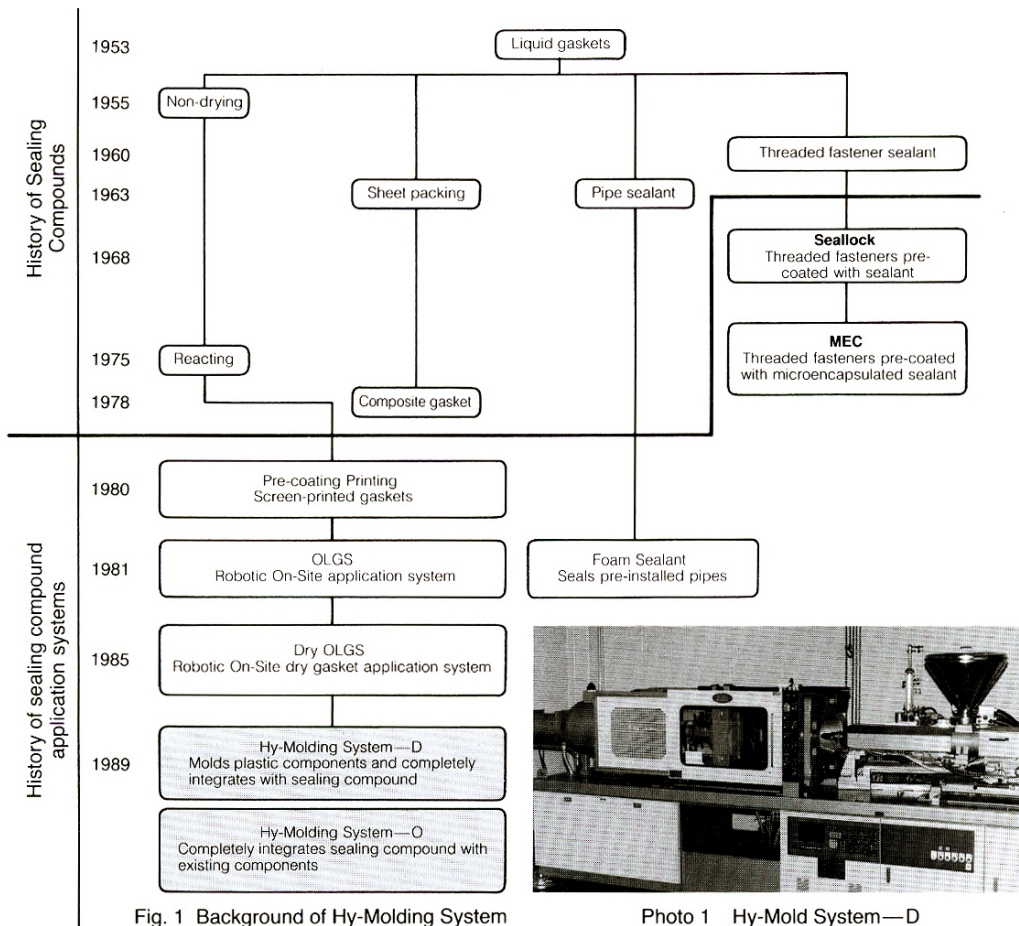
History of Sealing Compounds

1953
Liquid gaskets

1955
Non-drying

1960
Threaded fastener sealant

1963
Sheet packing

Pipe sealant

1968
**Seallock**
Threaded fasteners pre-coated with sealant

**MEC**
Threaded fasteners pre-coated with microencapsulated sealant

1975
Reacting

1978
Composite gasket

History of sealing compound application systems

1980
Pre-coating Printing
Screen-printed gaskets

1981
OLGS
Robotic On-Site application system

Foam Sealant
Seals pre-installed pipes

1985
Dry OLGS
Robotic On-Site dry gasket application system

1989
Hy-Molding System—D
Molds plastic components and completely integrates with sealing compound

Hy-Molding System—O
Completely integrates sealing compound with existing components

Fig. 1 Background of Hy-Molding System

Photo 1 Hy-Mold System—D